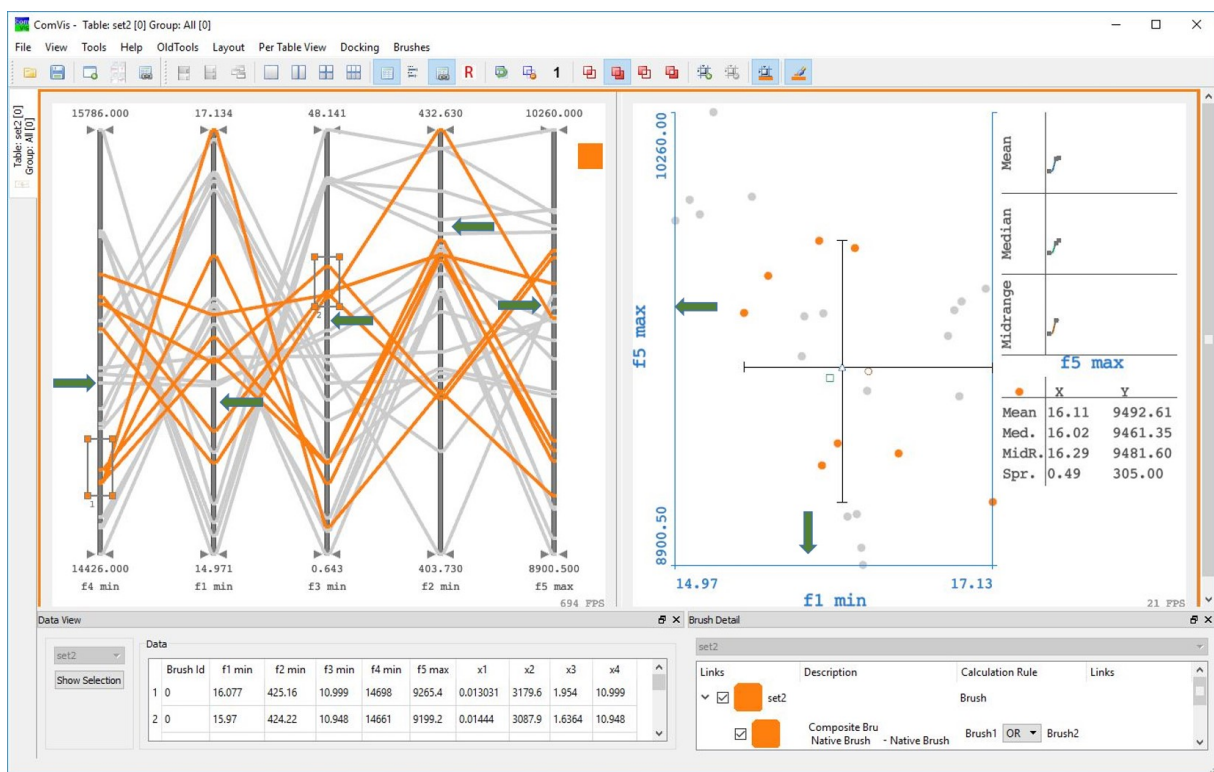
ComVis - Table: set2 [0] Group: All [0]

File View Tools Help OldTools Layout Per Table View Docking Brushes

R 1

Table: set2 [0] Group: All [0]

15786.000 17.134 48.141 432.630 10260.000

2

1

14426.000 14.971 0.643 403.730 8900.500
f4 min f1 min f3 min f2 min f5 max

694 FPS

10260.00

f5 max

8900.50

14.97 17.13
f1 min

Mean

Median

Midrange

f5 max

| | X | Y |
|---|---|---|
| Mean | 16.11 | 9492.61 |
| Med. | 16.02 | 9461.35 |
| MidR. | 16.29 | 9481.60 |
| Spr. | 0.49 | 305.00 |

21 FPS

Data View

set2

Show Selection

Data

| | Brush Id | f1 min | f2 min | f3 min | f4 min | f5 max | x1 | x2 | x3 | x4 |
|---|---|---|---|---|---|---|---|---|---|---|
| 1 | 0 | 16.077 | 425.16 | 10.999 | 14698 | 9265.4 | 0.013031 | 3179.6 | 1.954 | 10.999 |
| 2 | 0 | 15.97 | 424.22 | 10.948 | 14661 | 9199.2 | 0.01444 | 3087.9 | 1.6364 | 10.948 |

Brush Detail

set2

| Links | Description | Calculation Rule | Links |
|---|---|---|---|
| set2 | | Brush | |
| | Composite Bru Native Brush - Native Brush | Brush1 OR Brush2 | |